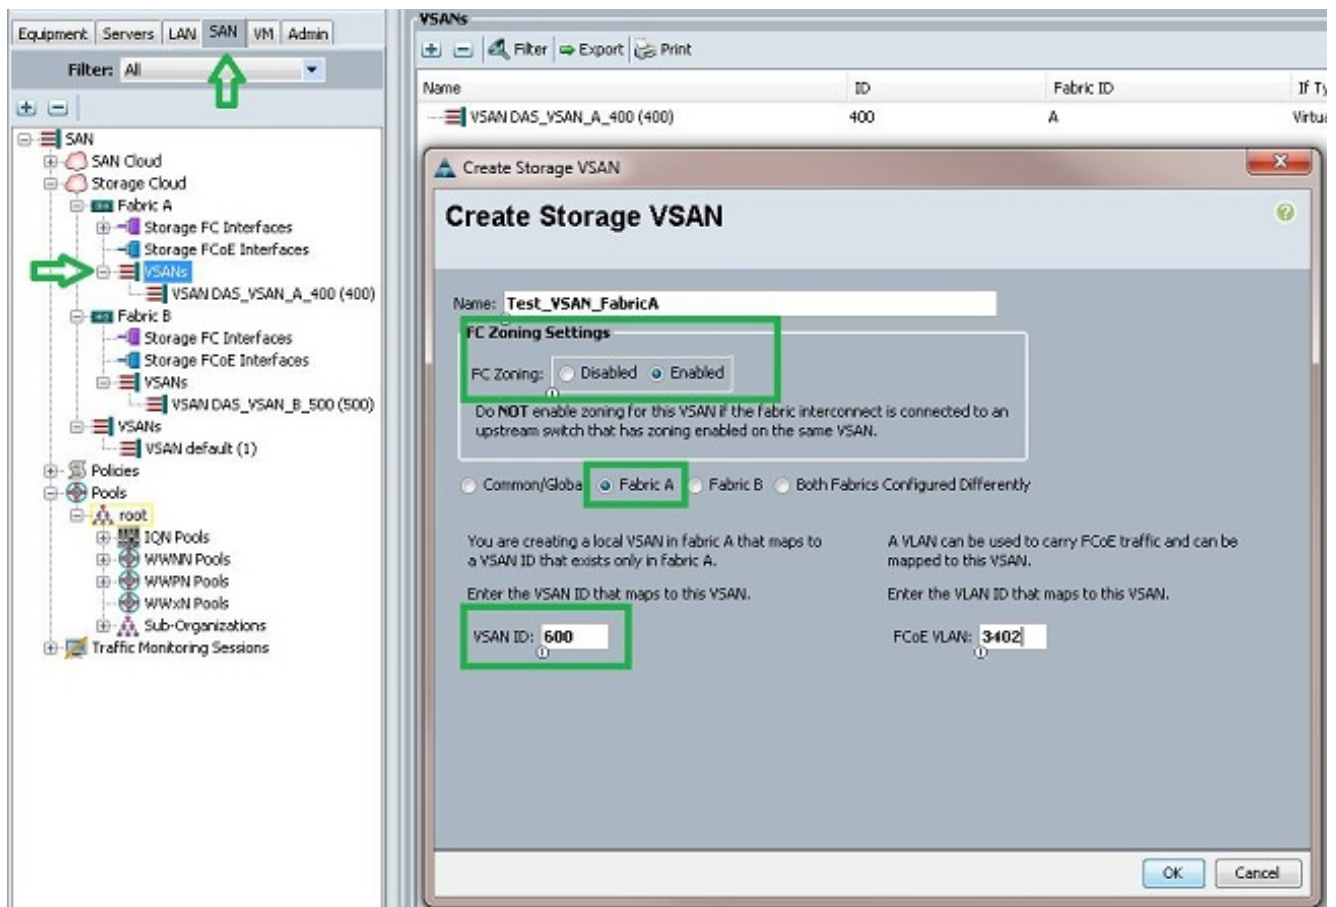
Equipment | Servers | LAN | SAN | VM | Admin

Filter: All

SAN
SAN Cloud
Storage Cloud
Fabric A
Storage FC Interfaces
Storage FCoE Interfaces
VSANs
VSAN DAS_VSAN_A_400 (400)
Fabric B
Storage FC Interfaces
Storage FCoE Interfaces
VSANs
VSAN DAS_VSAN_B_500 (500)
VSANs
VSAN default (1)
Policies
Pools
root
IQN Pools
WWNN Pools
WWPN Pools
WWxN Pools
Sub-Organizations
Traffic Monitoring Sessions

VSANs

Filter | Export | Print

| Name | ID | Fabric ID | If Ty |
|---|---|---|---|
| VSAN DAS_VSAN_A_400 (400) | 400 | A | Virtua |

Create Storage VSAN

Create Storage VSAN

Name: Test_VSAN_FabricA

FC Zoning Settings

FC Zoning: Disabled Enabled

Do NOT enable zoning for this VSAN if the fabric interconnect is connected to an upstream switch that has zoning enabled on the same VSAN.

Common/Globa Fabric A Fabric B Both Fabrics Configured Differently

You are creating a local VSAN in fabric A that maps to a VSAN ID that exists only in fabric A.

Enter the VSAN ID that maps to this VSAN.

VSAN ID: 600

A VLAN can be used to carry FCoE traffic and can be mapped to this VSAN.

Enter the VLAN ID that maps to this VSAN.

FCoE VLAN: 3402

OK Cancel